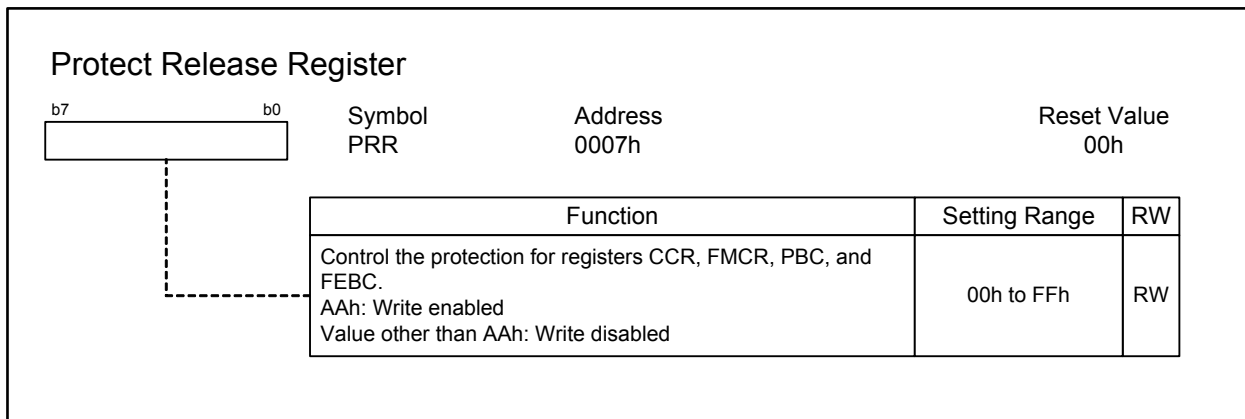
Protect Release Register

b7 b0

Symbol
PRR

Address
0007h

Reset Value
00h

| Function | Setting Range | RW |
|---|---|---|
| Control the protection for registers CCR, FMCR, PBC, and FEBC. AAh: Write enabled Value other than AAh: Write disabled | 00h to FFh | RW |